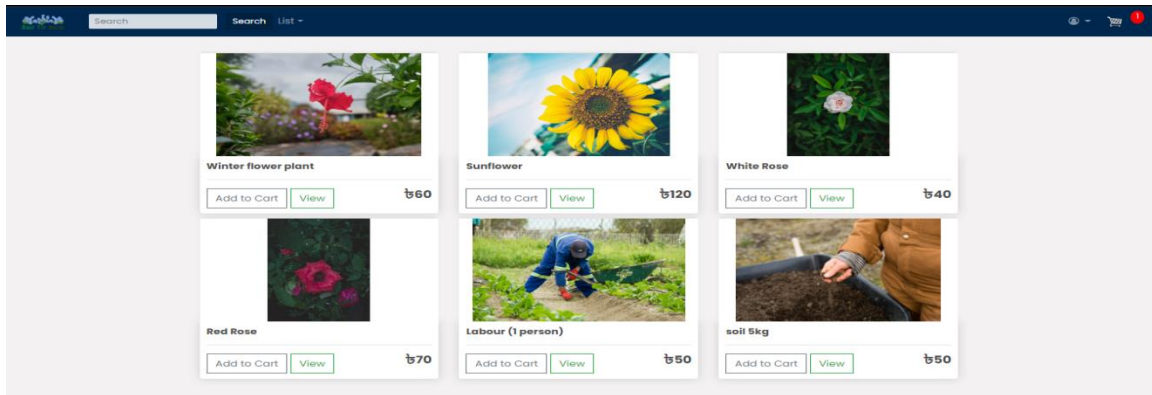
Search Search List

1

Winter flower plant

Add to Cart View ৳60

Sunflower

Add to Cart View ৳120

White Rose

Add to Cart View ৳40

Red Rose

Add to Cart View ৳70

Labour (1 person)

Add to Cart View ৳50

soil 5kg

Add to Cart View ৳50